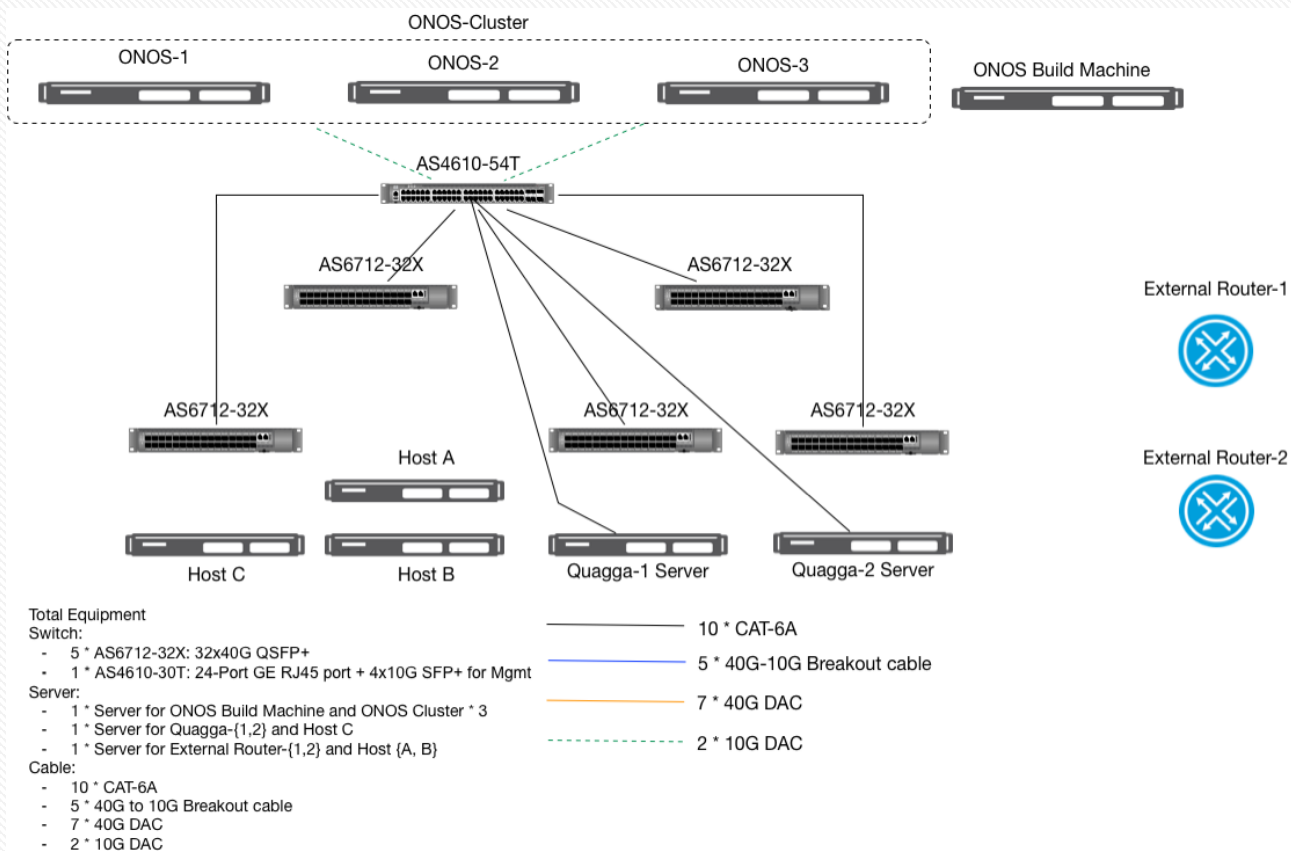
ONOS-Cluster

ONOS-1

ONOS-2

ONOS-3

ONOS Build Machine

AS4610-54T

AS6712-32X

AS6712-32X

External Router-1

AS6712-32X

AS6712-32X

AS6712-32X

External Router-2

Host A

Host C

Host B

Quagga-1 Server

Quagga-2 Server

Total Equipment
Switch:
- 5 * AS6712-32X: 32x40G QSFP+
- 1 * AS4610-30T: 24-Port GE RJ45 port + 4x10G SFP+ for Mgmt
Server:
- 1 * Server for ONOS Build Machine and ONOS Cluster * 3
- 1 * Server for Quagga-{1,2} and Host C
- 1 * Server for External Router-{1,2} and Host {A, B}
Cable:
- 10 * CAT-6A
- 5 * 40G to 10G Breakout cable
- 7 * 40G DAC
- 2 * 10G DAC

10 * CAT-6A

5 * 40G-10G Breakout cable

7 * 40G DAC

2 * 10G DAC